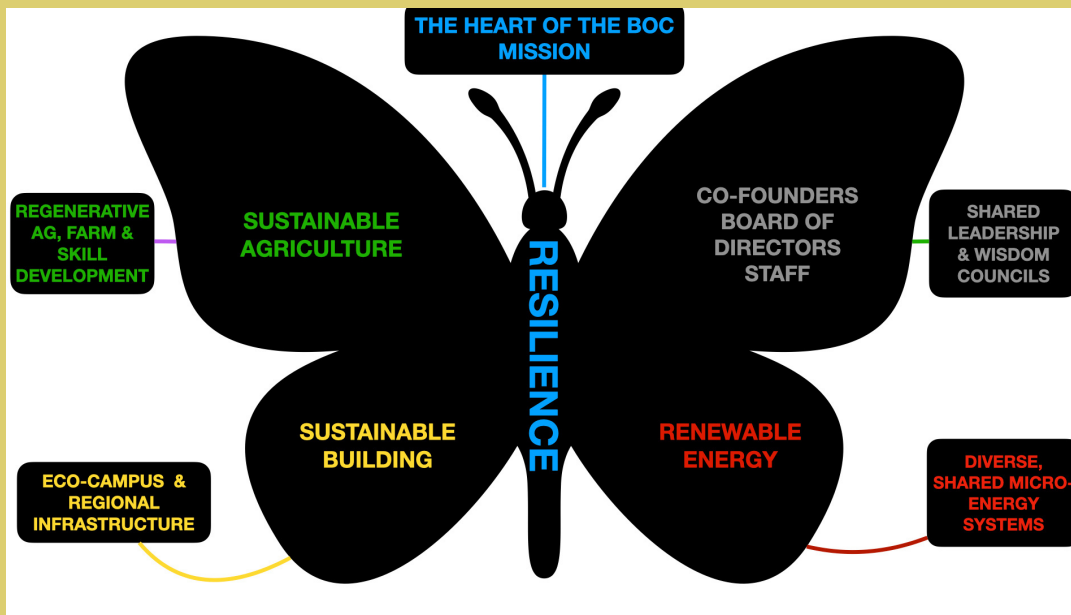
THE HEART OF THE BOC MISSION

REGENERATIVE AG, FARM & SKILL DEVELOPMENT

SUSTAINABLE AGRICULTURE

RESILIENCE

CO-FOUNDERS BOARD OF DIRECTORS STAFF

SHARED LEADERSHIP & WISDOM COUNCILS

SUSTAINABLE BUILDING

RENEWABLE ENERGY

ECO-CAMPUS & REGIONAL INFRASTRUCTURE

DIVERSE, SHARED MICRO-ENERGY SYSTEMS